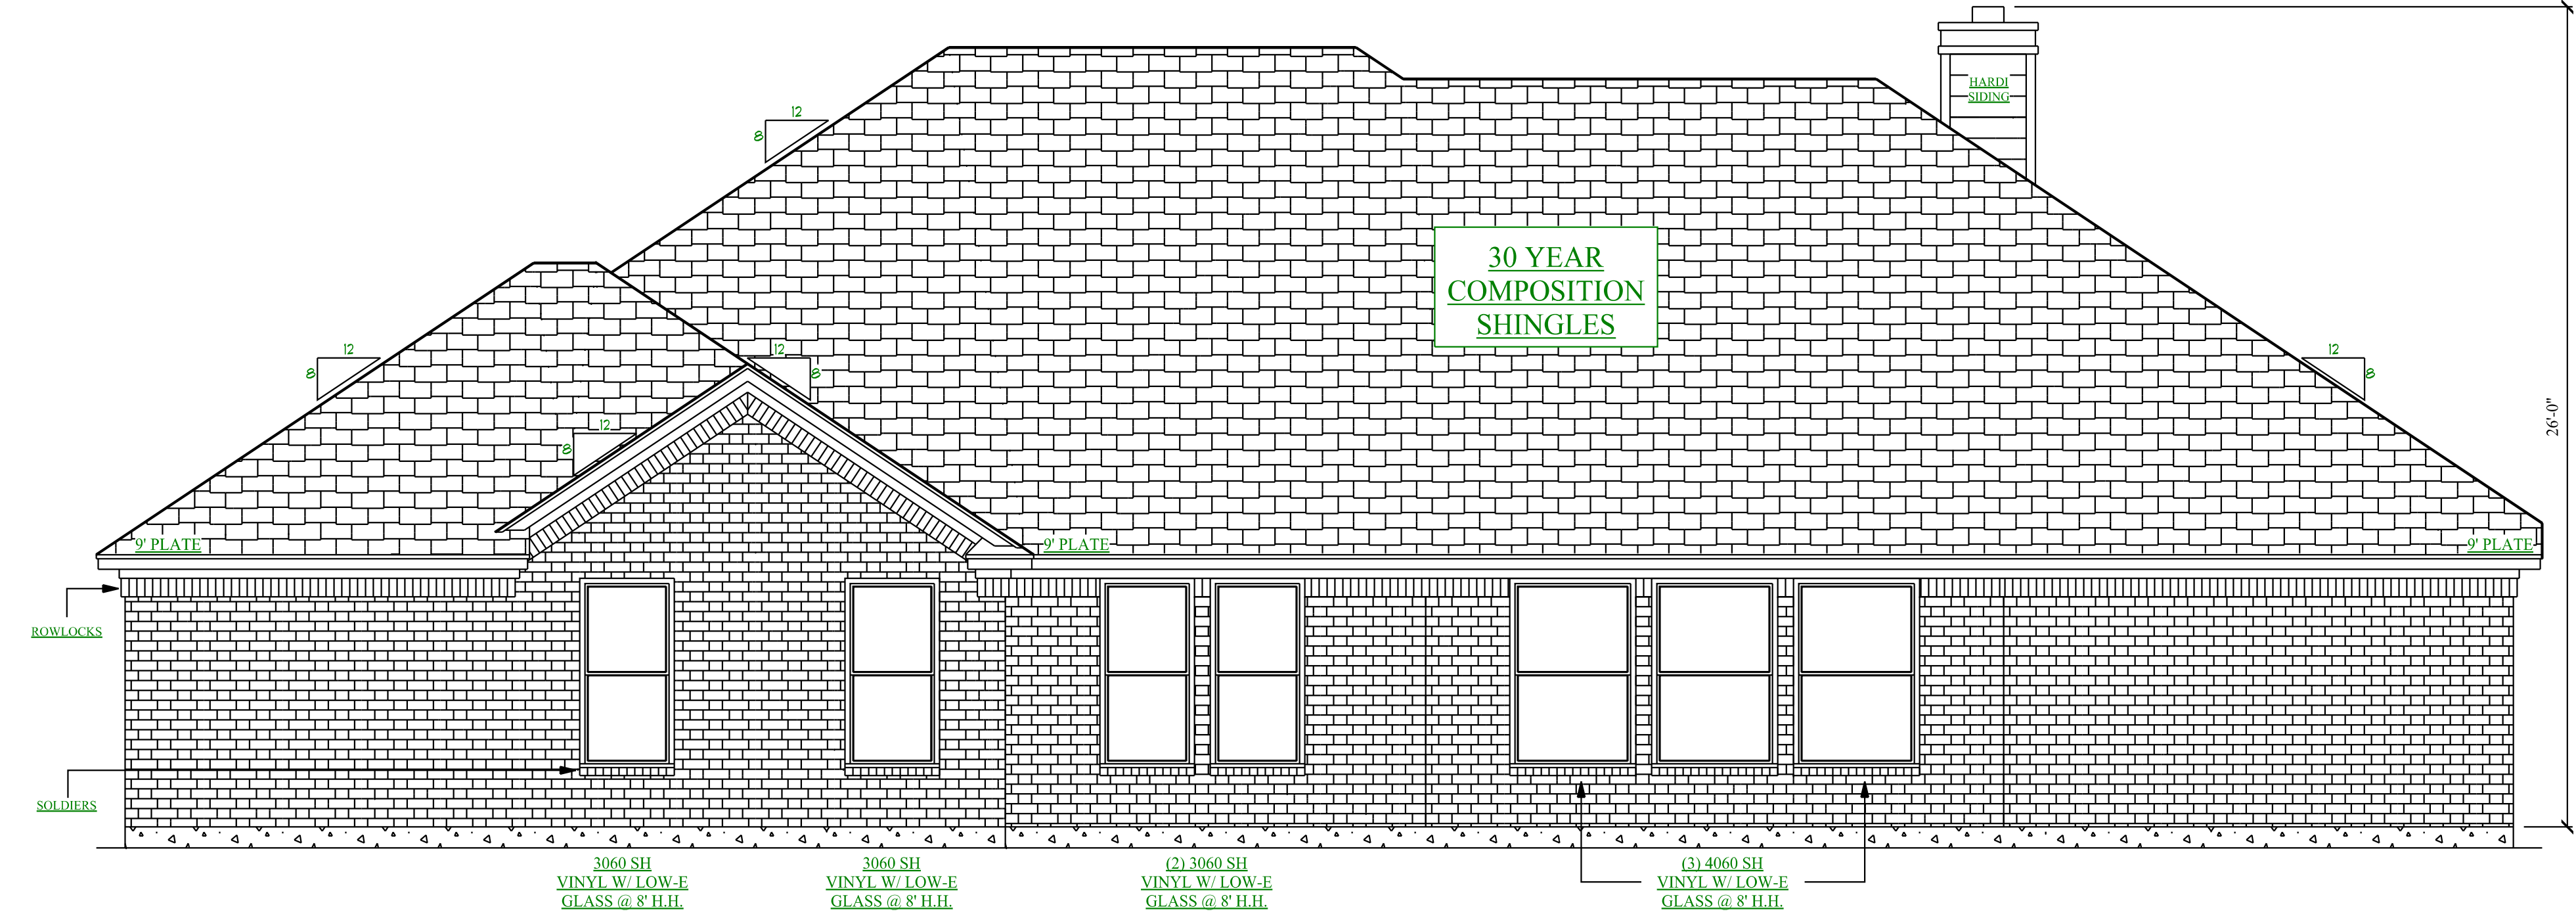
HARDI SIDING

12
8

30 YEAR COMPOSITION SHINGLES

12
8

12
8

12
8

12
8

26'-0"

9' PLATE

9' PLATE

9' PLATE

ROWLOCKS

SOLDIERS

3060 SH
VINYL W/ LOW-E
GLASS @ 8' H.H.

3060 SH
VINYL W/ LOW-E
GLASS @ 8' H.H.

(2) 3060 SH
VINYL W/ LOW-E
GLASS @ 8' H.H.

(3) 4060 SH
VINYL W/ LOW-E
GLASS @ 8' H.H.